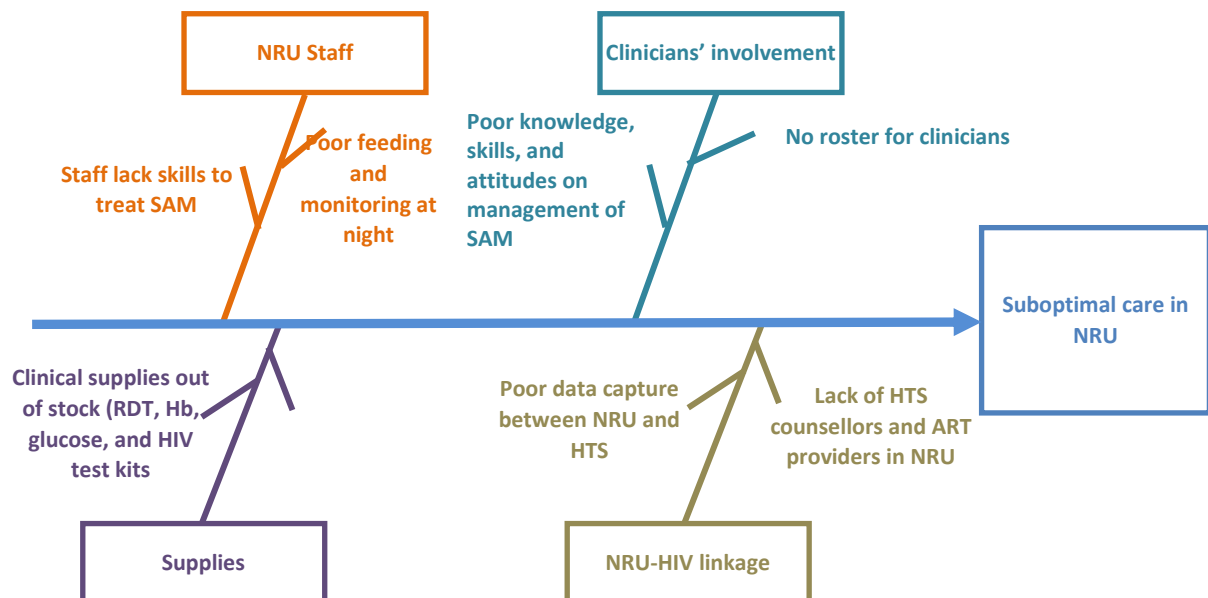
NRU Staff

Staff lack skills to treat SAM

Poor feeding and monitoring at night

Clinicians' involvement

Poor knowledge, skills, and attitudes on management of SAM

No roster for clinicians

Suboptimal care in NRU

Clinical supplies out of stock (RDT, Hb, glucose, and HIV test kits

Supplies

Poor data capture between NRU and HTS

Lack of HTS counsellors and ART providers in NRU

NRU-HIV linkage